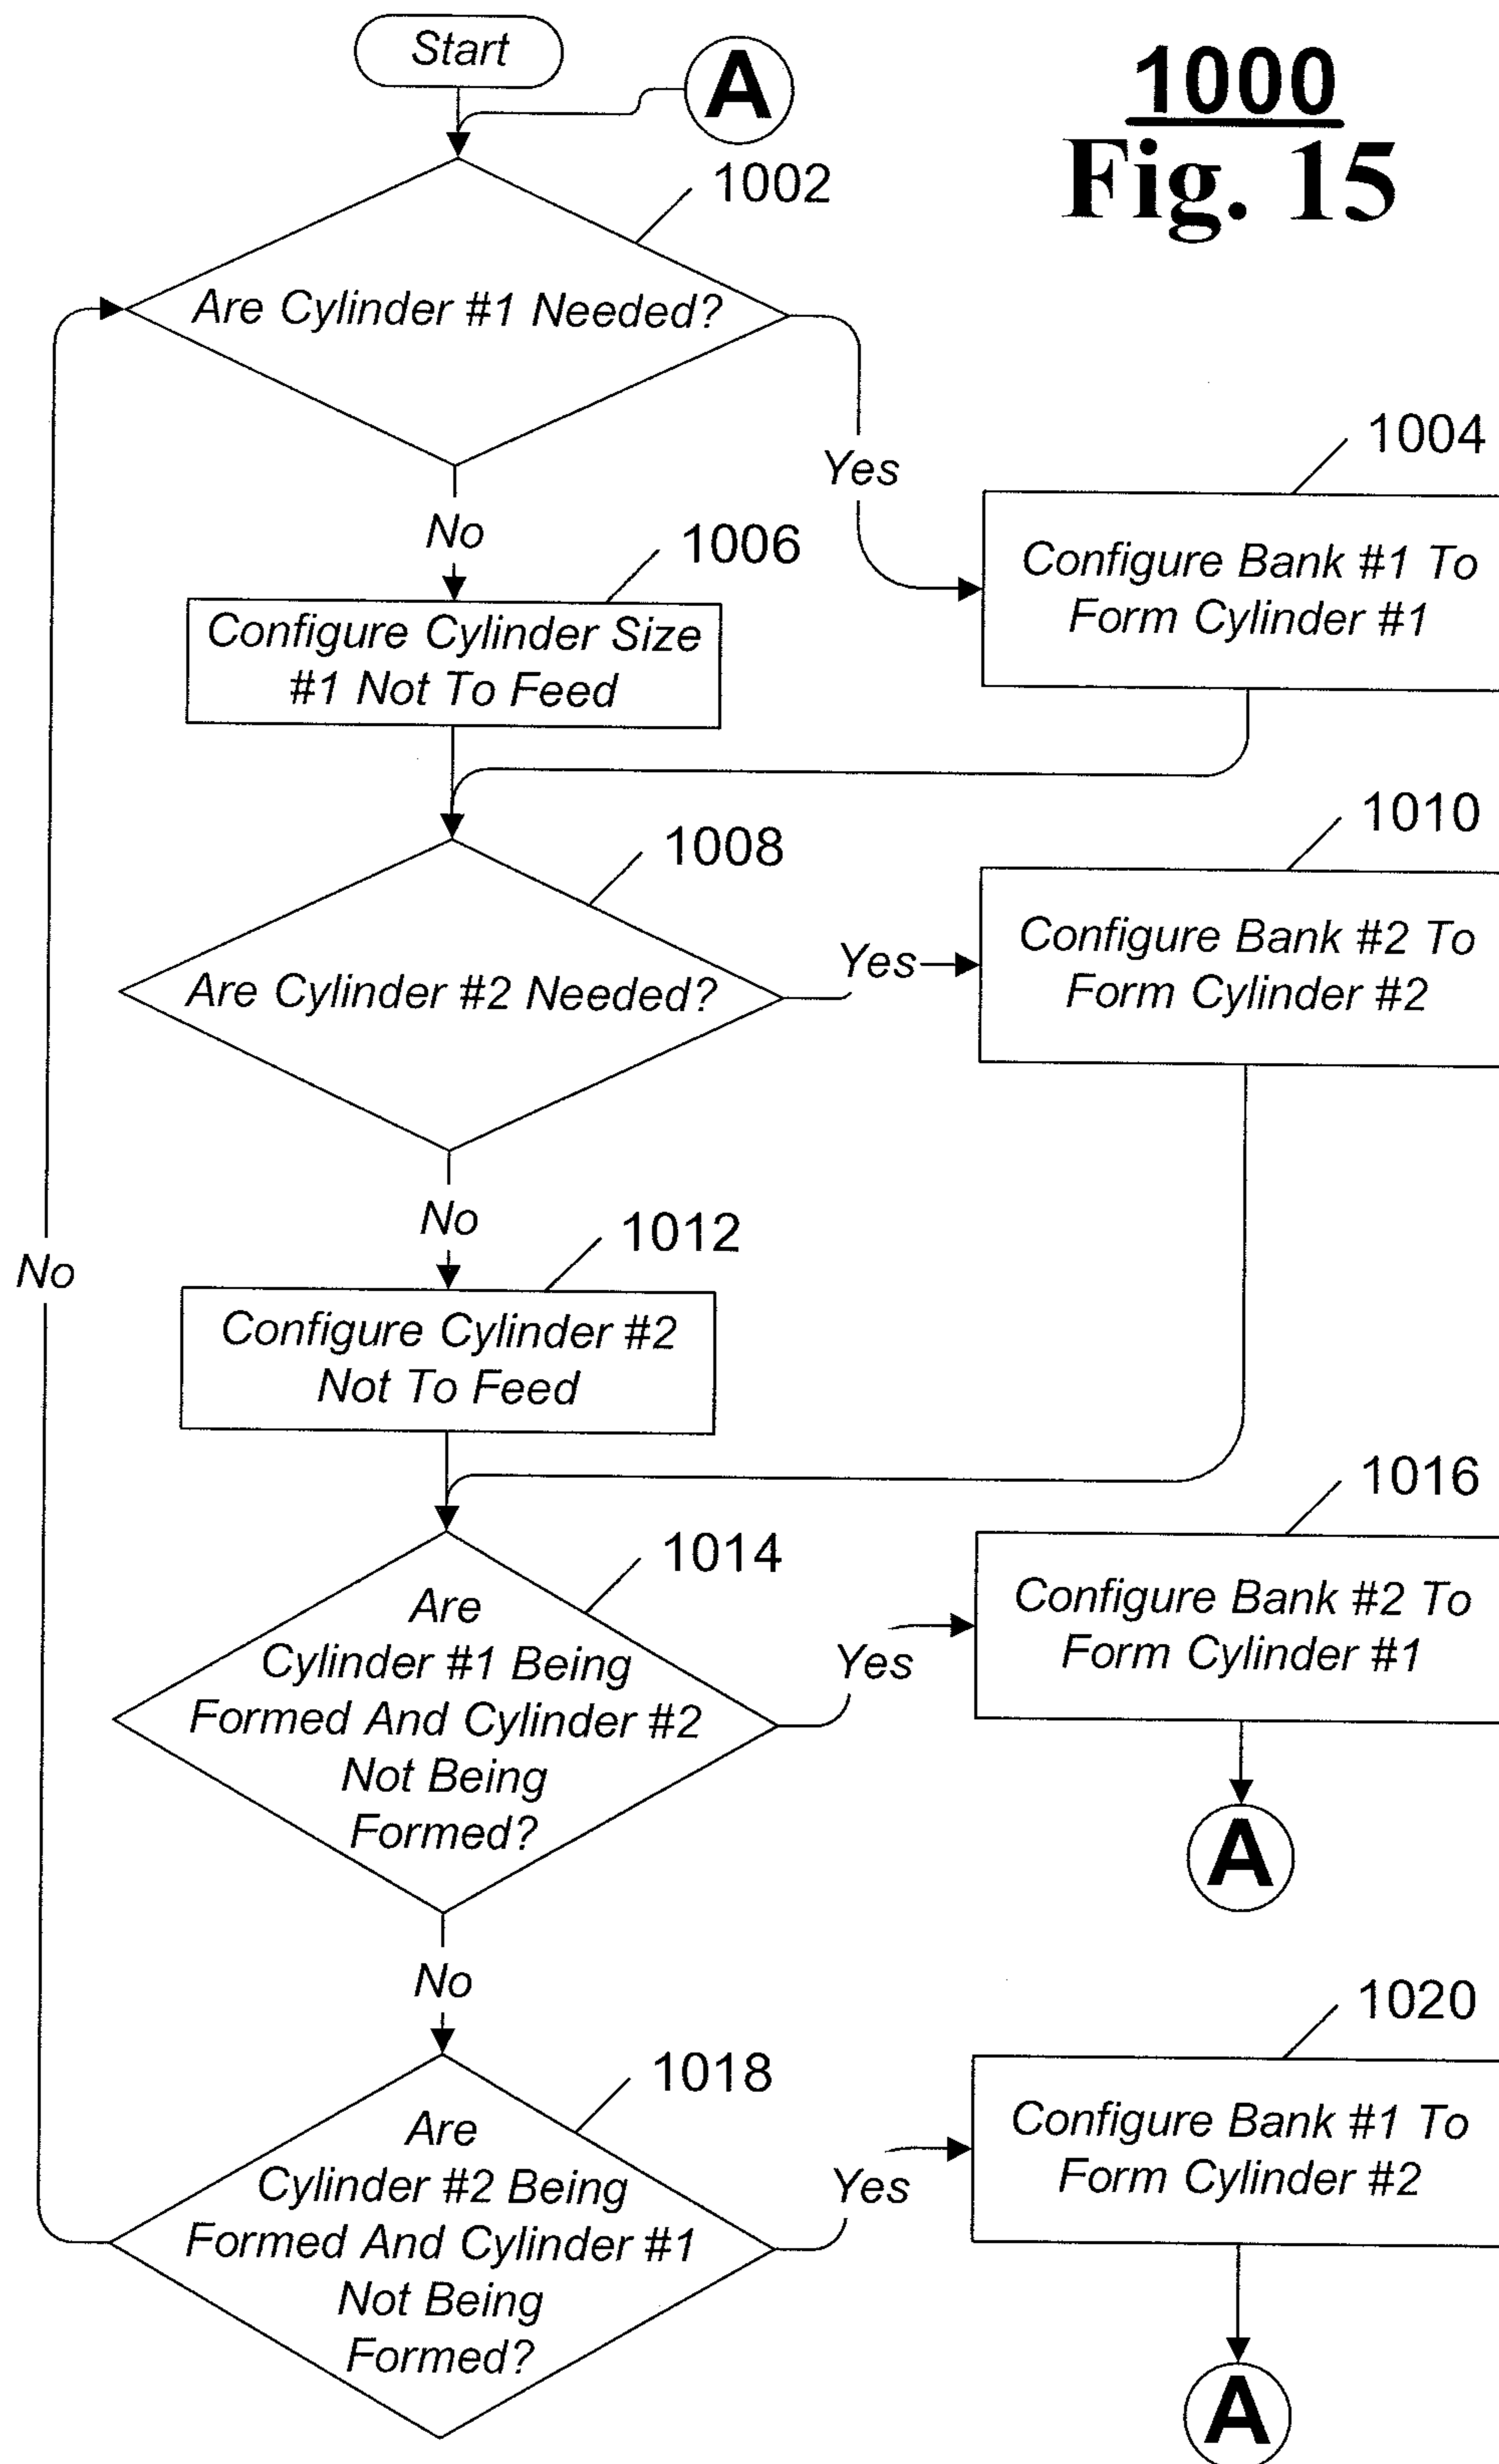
Start

A

1000
Fig. 15

1002
Are Cylinder #1 Needed?

Yes

1004
Configure Bank #1 To Form Cylinder #1

No

1006
Configure Cylinder Size #1 Not To Feed

1008
Are Cylinder #2 Needed?

Yes

1010
Configure Bank #2 To Form Cylinder #2

No

No

1012
Configure Cylinder #2 Not To Feed

1014
Are Cylinder #1 Being Formed And Cylinder #2 Not Being Formed?

Yes

1016
Configure Bank #2 To Form Cylinder #1

A

No

1018
Are Cylinder #2 Being Formed And Cylinder #1 Not Being Formed?

Yes

1020
Configure Bank #1 To Form Cylinder #2

A